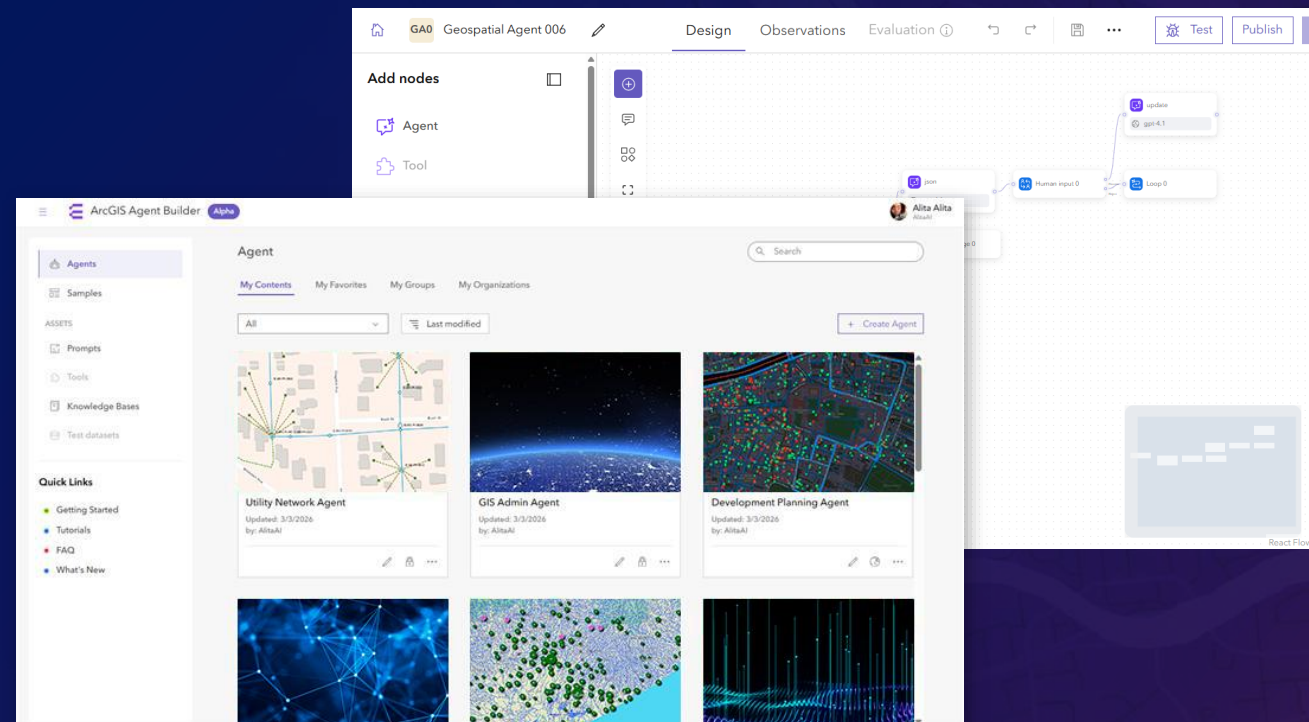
GA0 Geospatial Agent 006

Design Observations Evaluation ⓘ

Test Publish

Add nodes

Agent

Tool

update

gpt-4.1

json

Human input 0

Loop 0

React Flow

ArcGIS Agent Builder Alpha

Alita Alita
AlitaAI

Agents

Samples

ASSETS

Prompts

Tools

Knowledge Bases

Test datasets

Quick Links

Getting Started

Tutorials

FAQ

What's New

Agent

Search

My Contents My Favorites My Groups My Organizations

All

Last modified

+ Create Agent

Utility Network Agent
Updated: 3/3/2026
by: AlitaAI

GIS Admin Agent
Updated: 3/3/2026
by: AlitaAI

Development Planning Agent
Updated: 3/3/2026
by: AlitaAI